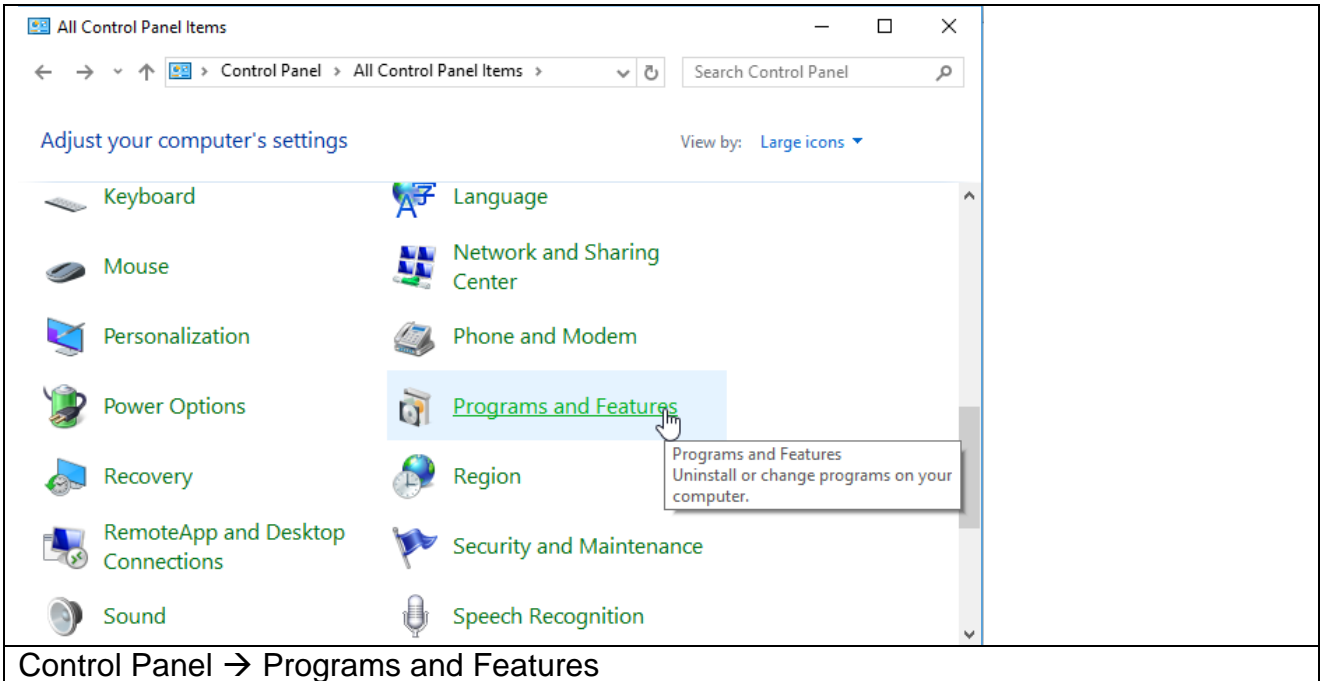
All Control Panel Items

Control Panel > All Control Panel Items >

Search Control Panel

Adjust your computer's settings

View by: Large icons ▾

Keyboard

Language

Mouse

Network and Sharing Center

Personalization

Phone and Modem

Power Options

Programs and Features

Programs and Features
Uninstall or change programs on your computer.

Recovery

Region

RemoteApp and Desktop Connections

Security and Maintenance

Sound

Speech Recognition

Control Panel → Programs and Features